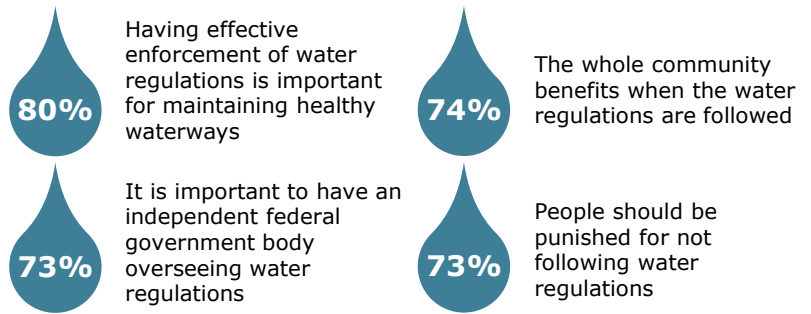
80%

Having effective enforcement of water regulations is important for maintaining healthy waterways

74%

The whole community benefits when the water regulations are followed

73%

It is important to have an independent federal government body overseeing water regulations

73%

People should be punished for not following water regulations